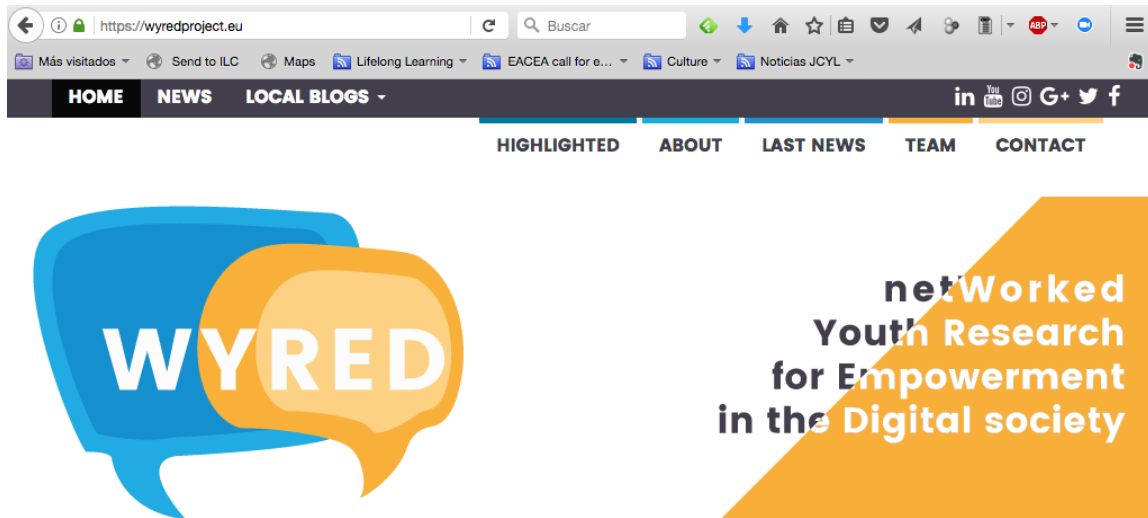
https://wyredproject.eu

Buscar

ABP

Más visitados Send to ILC Maps Lifelong Learning EACEA call for e... Culture Noticias JCYL

HOME NEWS LOCAL BLOGS

HIGHLIGHTED ABOUT LAST NEWS TEAM CONTACT

WYRED

netWorked
Youth Research
for Empowerment
in the Digital society